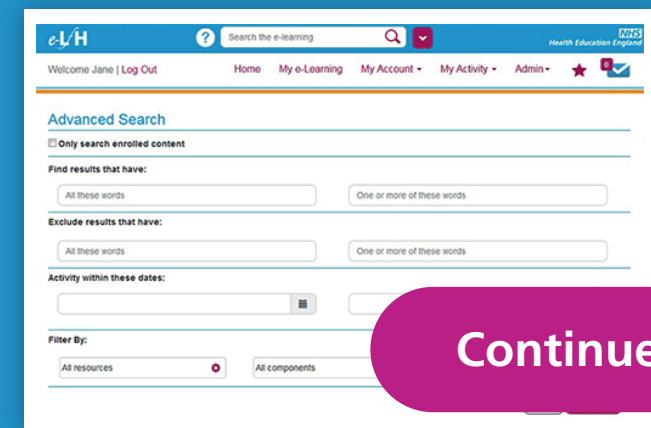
e-LfH
?
Search the e-learning
NHS
Health Education England
Welcome Jane | Log Out
Home
My e-Learning
My Account
My Activity
Admin
0

Advanced Search
Only search enrolled content
Find results that have:
All these words
One or more of these words
Exclude results that have:
All these words
One or more of these words
Activity within these dates:
Filter By:
All resources
All components
Continue